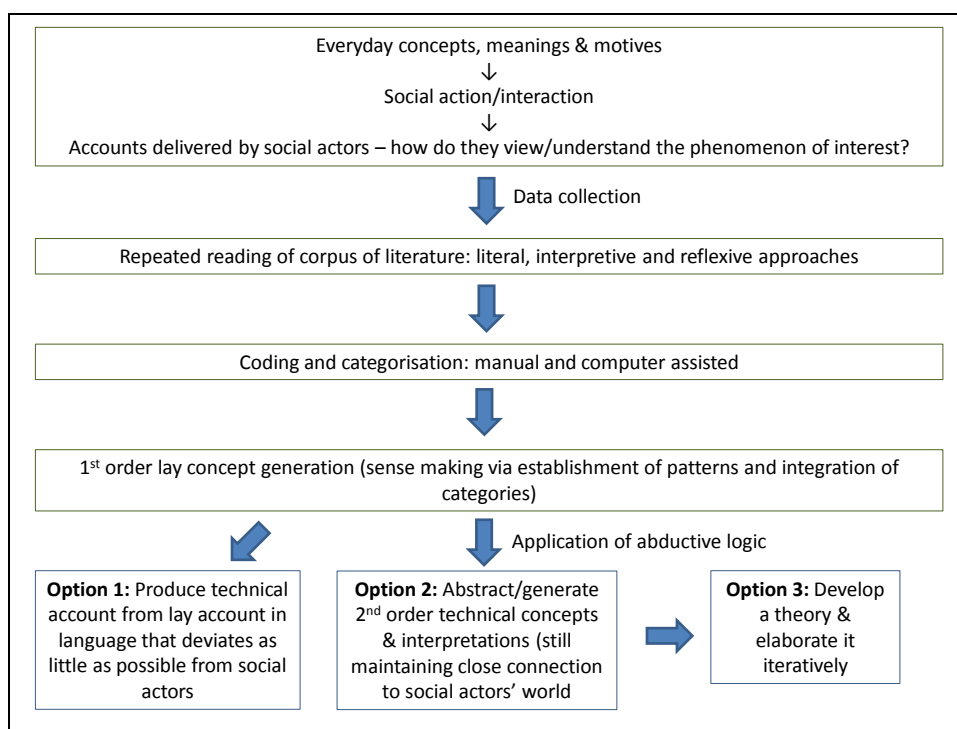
Everyday concepts, meanings & motives
↓
Social action/interaction
↓
Accounts delivered by social actors – how do they view/understand the phenomenon of interest?

Data collection

Repeated reading of corpus of literature: literal, interpretive and reflexive approaches

Coding and categorisation: manual and computer assisted

1$^{st}$ order lay concept generation (sense making via establishment of patterns and integration of categories)

Application of abductive logic

**Option 1:** Produce technical account from lay account in language that deviates as little as possible from social actors

**Option 2:** Abstract/generate 2$^{nd}$ order technical concepts & interpretations (still maintaining close connection to social actors' world

**Option 3:** Develop a theory & elaborate it iteratively